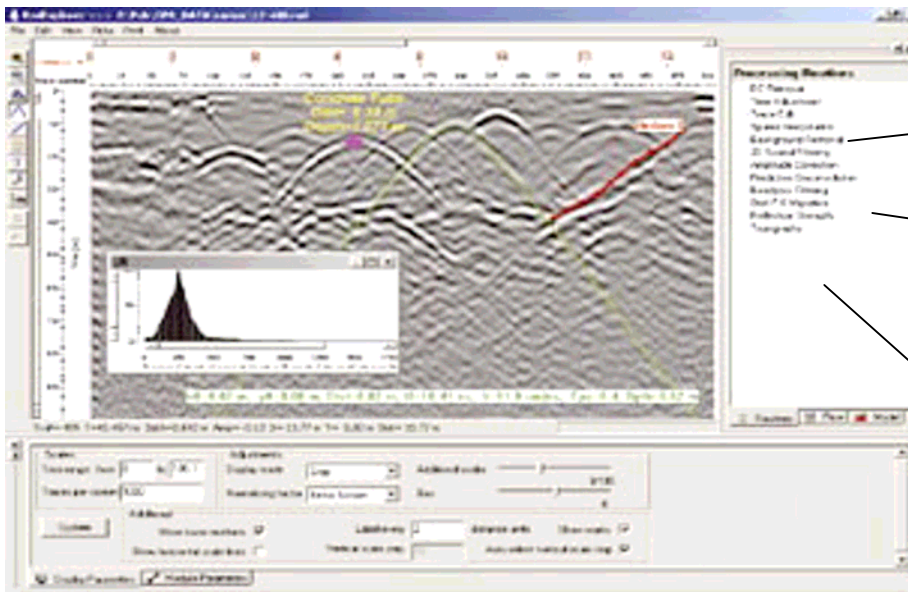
File Edit View Data Proc About

Processing Routines
DC Removal
Time Adjustment
Trace Edit
Spatial Resolution
Background Removal
2D Spatial Filtering
Amplitude Correction
Predictive Deconvolution
Bandpass Filtering
Elevation Migration
Reflection Strength
Topography

Concrete Pipe
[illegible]
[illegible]

Time (ns)

Display Parameters
Analysis Parameters

Update
Show trace numbers
Show horizontal scale lines
Show scale
Auto select vertical scale

Gain
Display mode
Additional scale